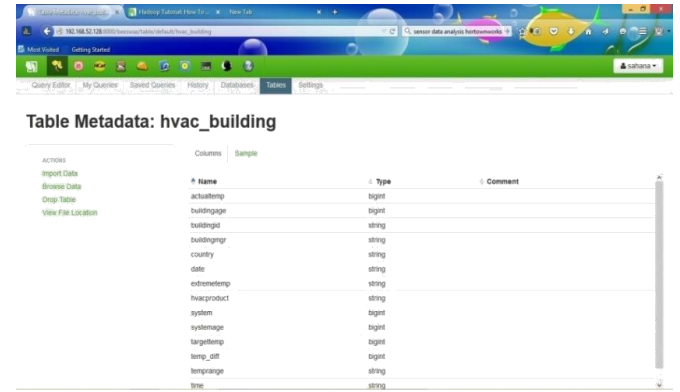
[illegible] × Hadoop Tutorial: How To ... × New Tab × +

192.168.52.128:8000/beeswax/table/default/hvac_building

sensor data analysis hortonworks

Most Visited Getting Started

sahana

Query Editor My Queries Saved Queries History Databases Tables Settings

Table Metadata: hvac_building

ACTIONS
Import Data
Browse Data
Drop Table
View File Location

Columns Sample

| Name | Type | Comment |
|---|---|---|
| actualtemp | bigint | |
| buildingage | bigint | |
| buildingid | string | |
| buildingmgr | string | |
| country | string | |
| date | string | |
| extremetemp | string | |
| hvacproduct | string | |
| system | bigint | |
| systemage | bigint | |
| targettemp | bigint | |
| temp_diff | bigint | |
| temprange | string | |
| time | string | |